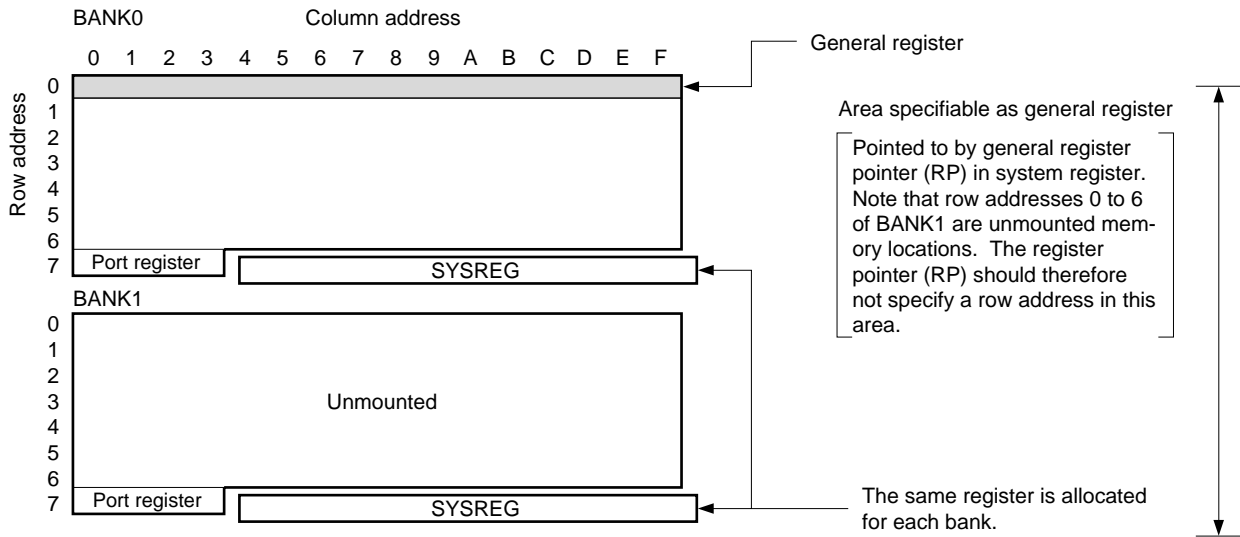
BANK0 Column address

0 1 2 3 4 5 6 7 8 9 A B C D E F

General register

Row address

0
1
2
3
4
5
6
7

Port register

SYSREG

Area specifiable as general register

Pointed to by general register pointer (RP) in system register. Note that row addresses 0 to 6 of BANK1 are unmounted memory locations. The register pointer (RP) should therefore not specify a row address in this area.

BANK1

0
1
2
3
4
5
6
7

Unmounted

Port register

SYSREG

The same register is allocated for each bank.